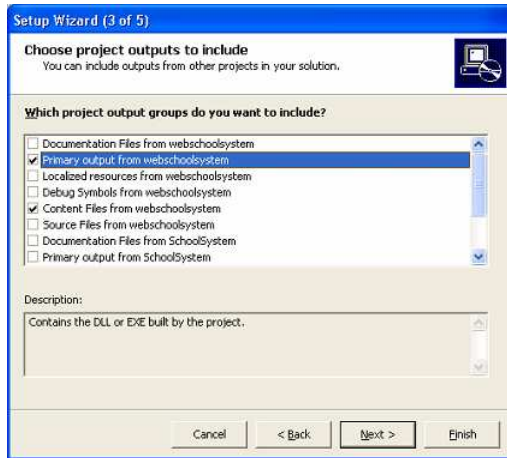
Setup Wizard (3 of 5)

Choose project outputs to include
You can include outputs from other projects in your solution.

Which project output groups do you want to include?

☐ Documentation Files from webschoolsystem
☑ Primary output from webschoolsystem
☐ Localized resources from webschoolsystem
☐ Debug Symbols from webschoolsystem
☑ Content Files from webschoolsystem
☐ Source Files from webschoolsystem
☐ Documentation Files from SchoolSystem
☐ Primary output from SchoolSystem

Description:

Contains the DLL or EXE built by the project.

Cancel | < Back | Next > | Finish